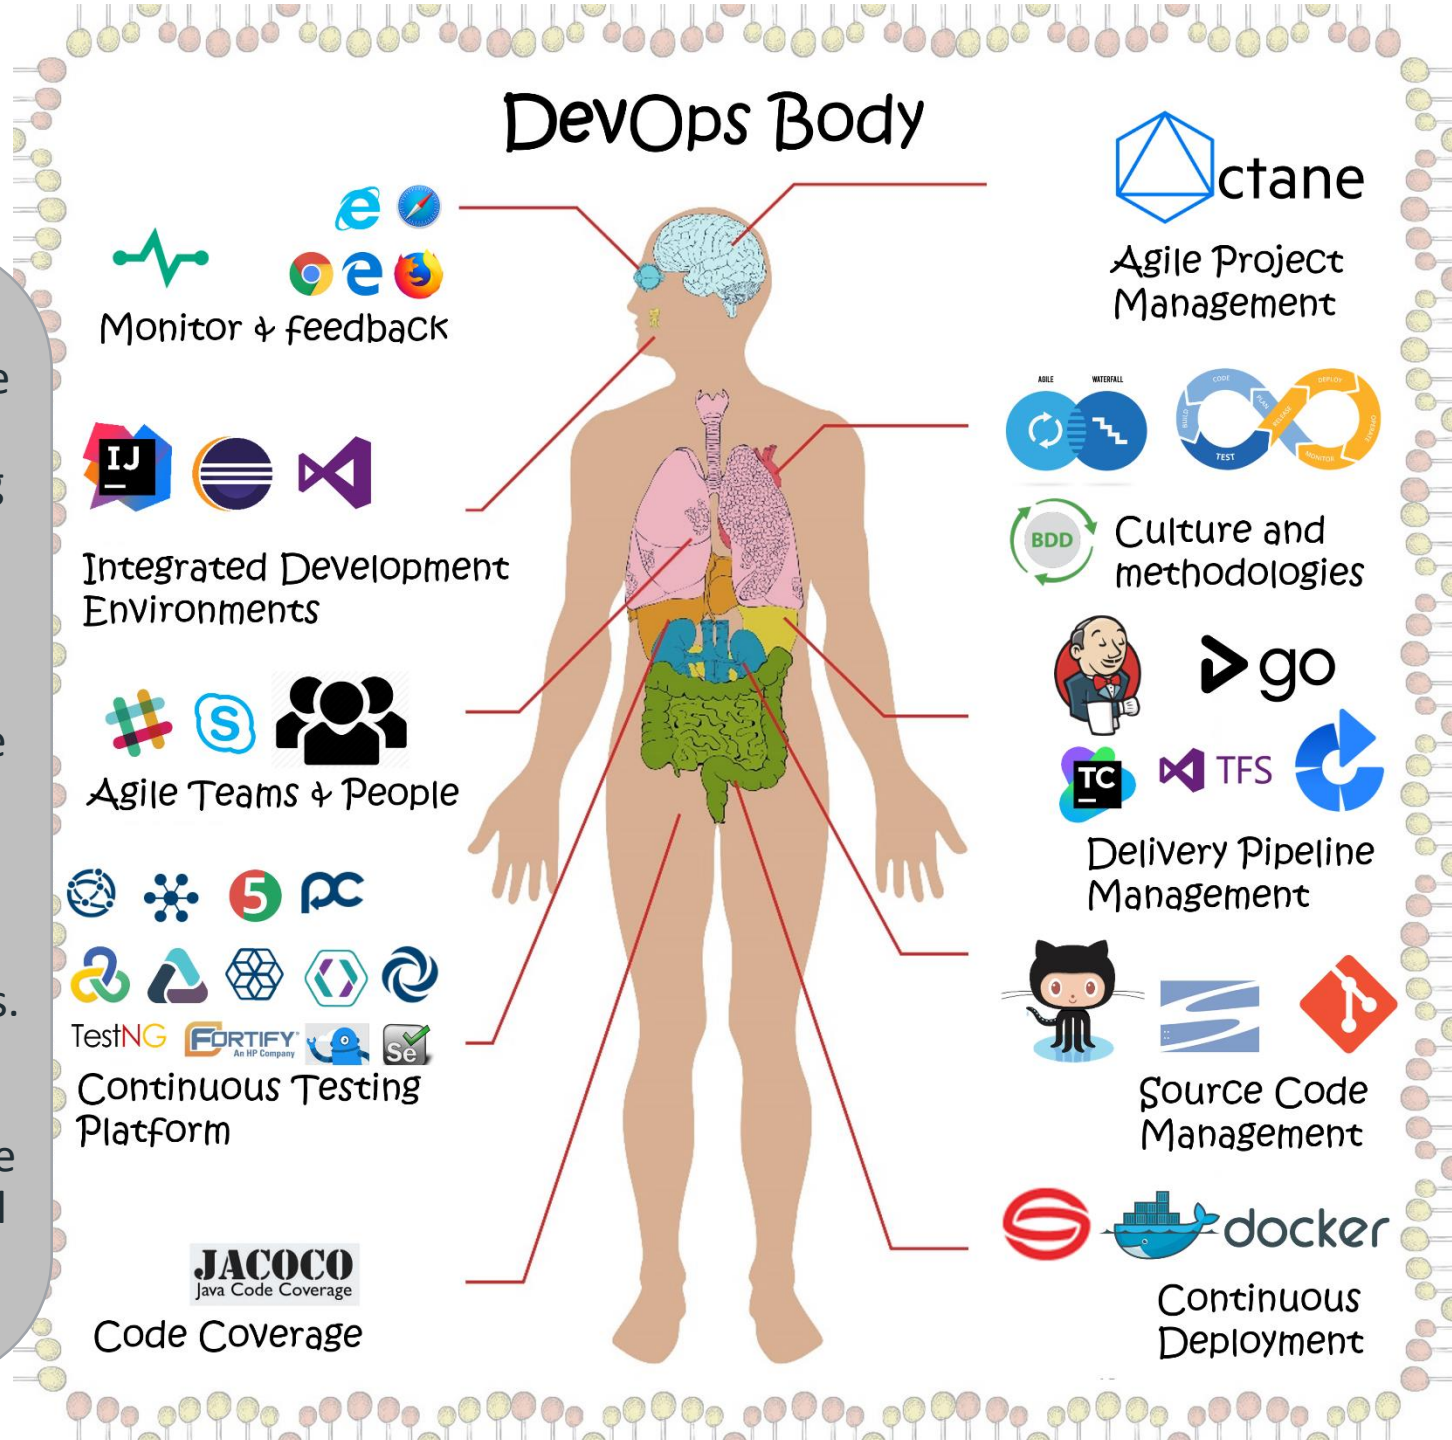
DevOps Body

Monitor & feedback

Integrated Development Environments

Agile Teams & People

TestNG FORTIFY An HP Company Se

Continuous Testing Platform

JACOCO Java Code Coverage

Code Coverage

ctane

Agile Project Management

AGILE WATERFALL

CODE DEPLOY BUILD PLAN RELEASE OPERATE TEST MONITOR

BDD

Culture and methodologies

go

TC TFS

Delivery Pipeline Management

Source Code Management

docker

Continuous Deployment